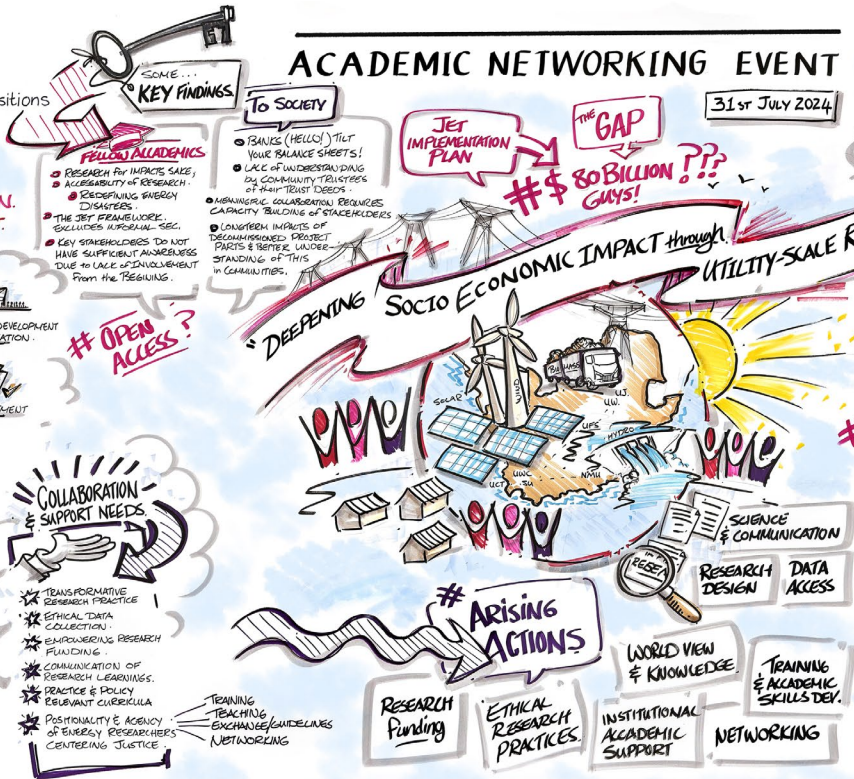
ACADEMIC NETWORKING EVENT

31st July 2024

sitions

SOME... KEY FINDINGS.

FELLOW ACADEMICS

Research for impacts sake, accessability of research.

Redefining energy disasters.

The JET framework excludes informal sec.

Key stakeholders do not have sufficient awareness due to lack of involvement from the begining.

N.

DEVELOPMENT
ATION.

MENT

# OPEN ACCESS?

To Society

Banks (HELLO!) tilt your balance sheets!

Lack of understanding by community trustees of their trust deeds.

Meaningful collaboration requires capacity building of stakeholders

Longterm impacts of decommissioned project parts & better understanding of this in communities.

JET IMPLEMENTATION PLAN

THE GAP

#$ 80 BILLION GUYS! ???

"DEEPENING SOCIO ECONOMIC IMPACT through UTILITY-SCALE R

SOLAR

WIND

BIOMASS

U.J.

U.W.

UFS

HYDRO

NMU

UWC

SU

UCT

COLLABORATION & SUPPORT NEEDS.

TRANSFORMATIVE RESEARCH PRACTICE

ETHICAL DATA COLLECTION.

EMPOWERING RESEARCH FUNDING.

COMMUNICATION OF RESEARCH LEARNINGS.

PRACTICE & POLICY RELEVANT CURRICULA

POSITIONALITY & AGENCY OF ENERGY RESEARCHERS CENTERING JUSTICE.

TRAINING
TEACHING
EXCHANGE/GUIDELINES
NETWORKING

RESEA

SCIENCE & COMMUNICATION

RESEARCH DESIGN

DATA ACCESS

# ARISING ACTIONS

WORLD VIEW & KNOWLEDGE.

TRAINING & ACADEMIC SKILLS DEV.

RESEARCH FUNDING

ETHICAL RESEARCH PRACTICES.

INSTITUTIONAL ACADEMIC SUPPORT

NETWORKING